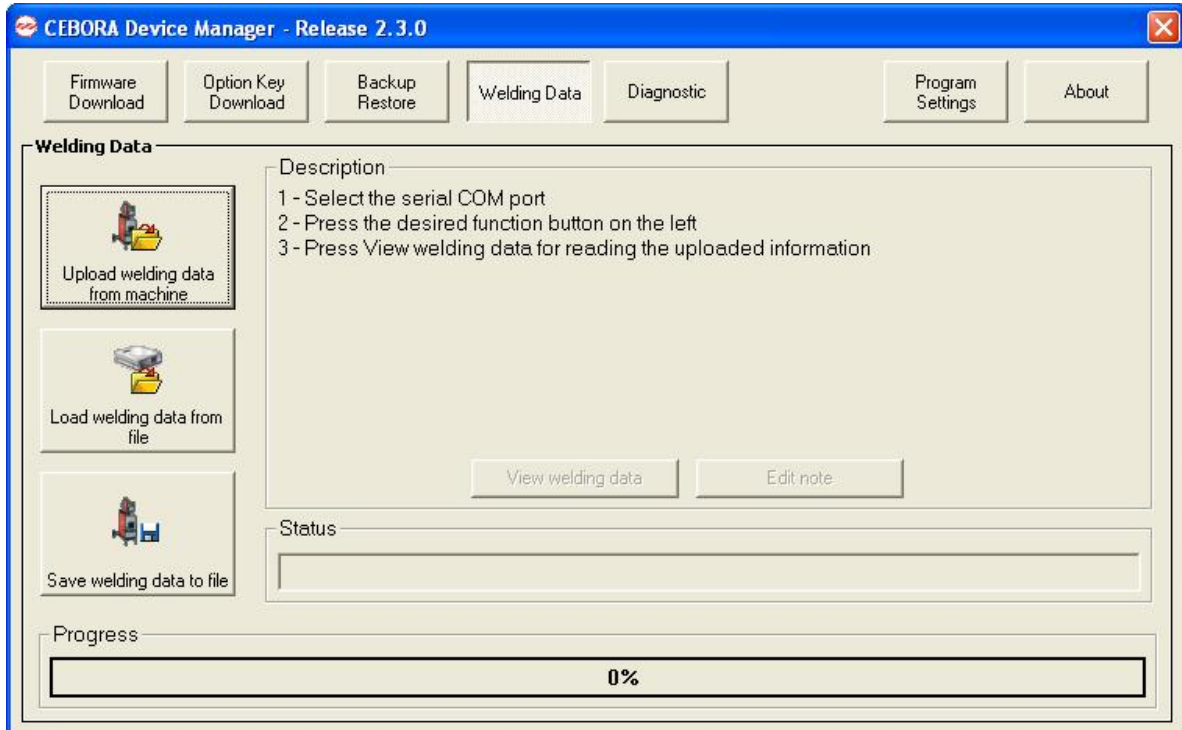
CEBORA Device Manager - Release 2.3.0

Firmware Download

Option Key Download

Backup Restore

Welding Data

Diagnostic

Program Settings

About

Welding Data

Upload welding data from machine

Load welding data from file

Save welding data to file

Description

1 - Select the serial COM port
2 - Press the desired function button on the left
3 - Press View welding data for reading the uploaded information

View welding data

Edit note

Status

Progress

0%